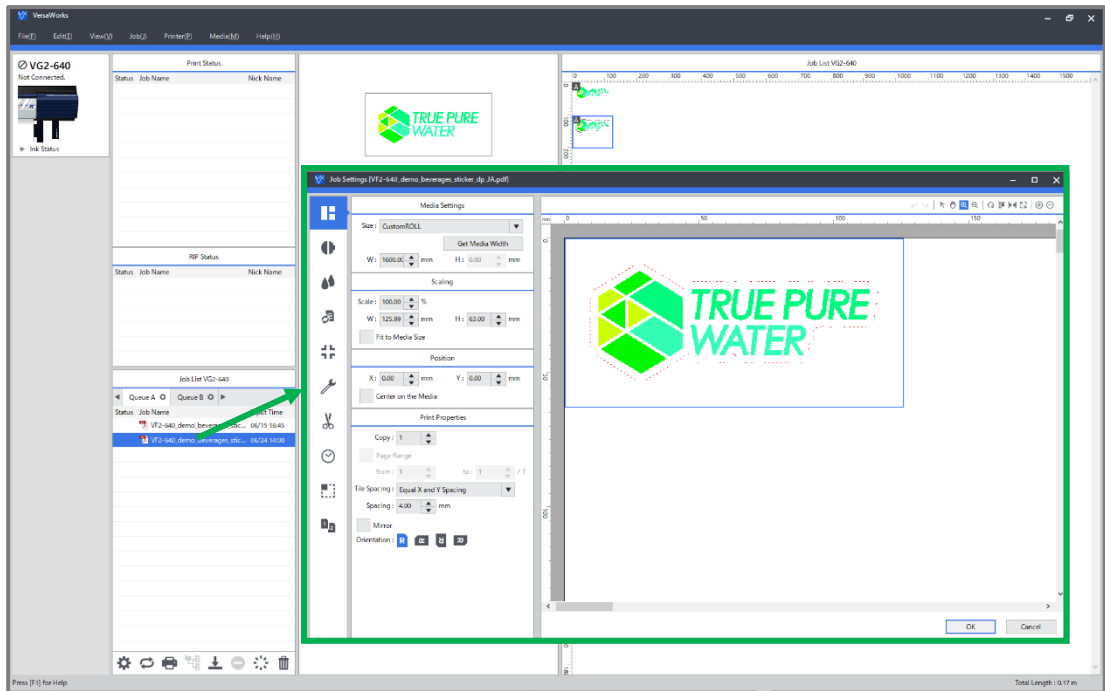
VersaWorks

File(F) Edit(E) View(V) Job(J) Printer(P) Media(M) Help(H)

VG2-640
Not Connected.

Ink Status

Print Status
Status Job Name Nick Name

RIP Status
Status Job Name Nick Name

Job List VG2-640
Queue A Queue B
Status Job Name Pot Time
VF2-640_demo_bevera... 06/15 16:45
VF2-640_demo_beverages_stic... 06/24 14:08

TRUE PURE WATER

Job List VG2-640
0 100 200 300 400 500 600 700 800 900 1000 1100 1200 1300 1400 1500

Job Settings [VF2-640_demo_beverages_sticker_dp_JA.pdf]

Media Settings
Size : CustomROLL
Get Media Width
W : 1600.00 mm H : 0.00 mm

Scaling
Scale : 100.00 %
W : 125.99 mm H : 63.00 mm
Fit to Media Size

Position
X : 0.00 mm Y : 0.00 mm
Center on the Media

Print Properties
Copy : 1
Page Range
from : 1 to : 1 / 1
Tile Spacing : Equal X and Y Spacing
Spacing : 4.00 mm
Mirror
Orientation :

mm 0 50 100 150

TRUE PURE WATER

OK Cancel

Press [F1] for Help
Total Length : 0.17 m